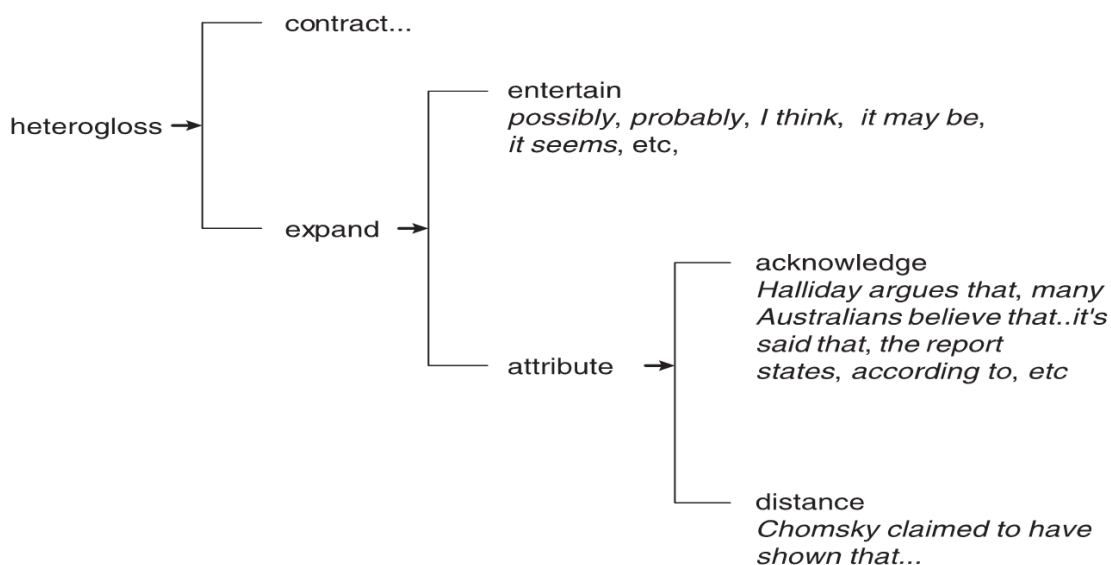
heterogloss

contract...

expand

entertain
possibly, probably, I think, it may be, it seems, etc,

attribute

acknowledge
Halliday argues that, many Australians believe that..it's said that, the report states, according to, etc

distance
Chomsky claimed to have shown that...